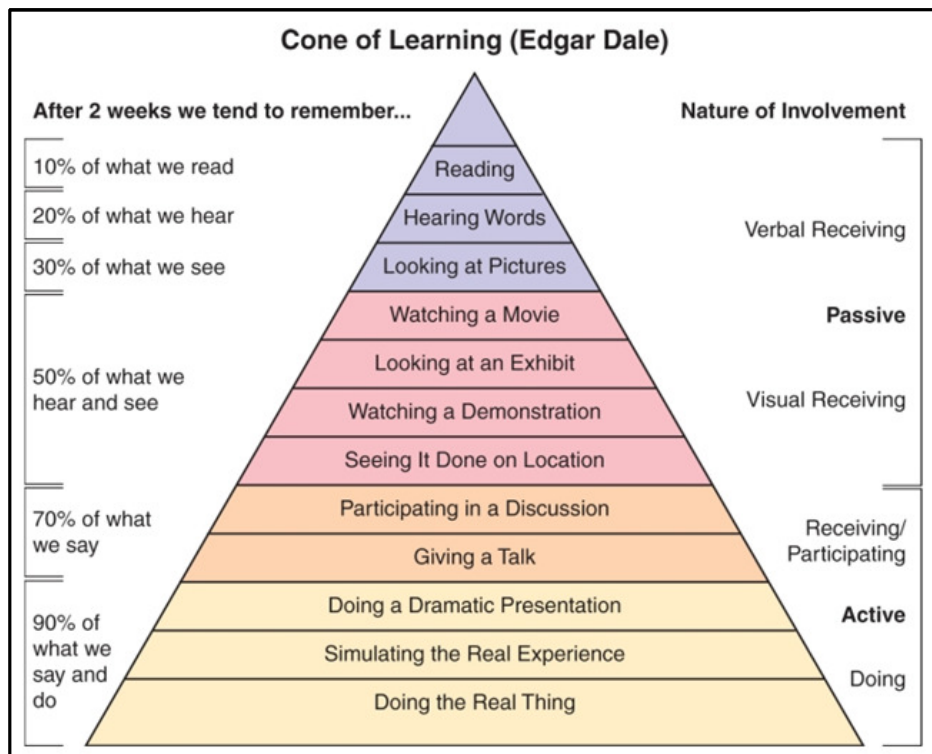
Cone of Learning (Edgar Dale)

After 2 weeks we tend to remember...

Nature of Involvement

10% of what we read

20% of what we hear

30% of what we see

50% of what we hear and see

70% of what we say

90% of what we say and do

Reading

Hearing Words

Looking at Pictures

Watching a Movie

Looking at an Exhibit

Watching a Demonstration

Seeing It Done on Location

Participating in a Discussion

Giving a Talk

Doing a Dramatic Presentation

Simulating the Real Experience

Doing the Real Thing

Verbal Receiving

Passive

Visual Receiving

Receiving/ Participating

Active

Doing